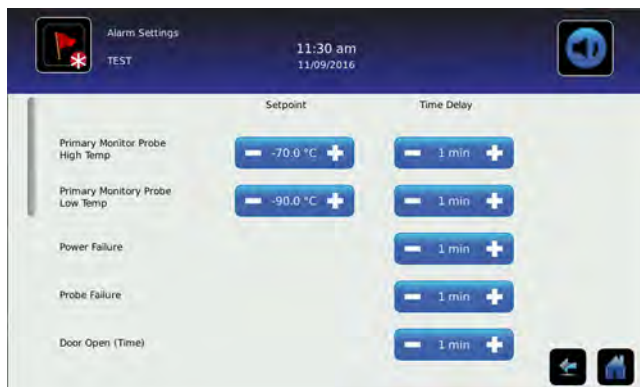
Alarm Settings
TEST

11:30 am
11/09/2016

| | Setpoint | Time Delay |
|---|---|---|
| Primary Monitor Probe High Temp | -70.0 °C | 1 min |
| Primary Monitory Probe Low Temp | -90.0 °C | 1 min |
| Power Failure | | 1 min |
| Probe Failure | | 1 min |
| Door Open (Time) | | 1 min |